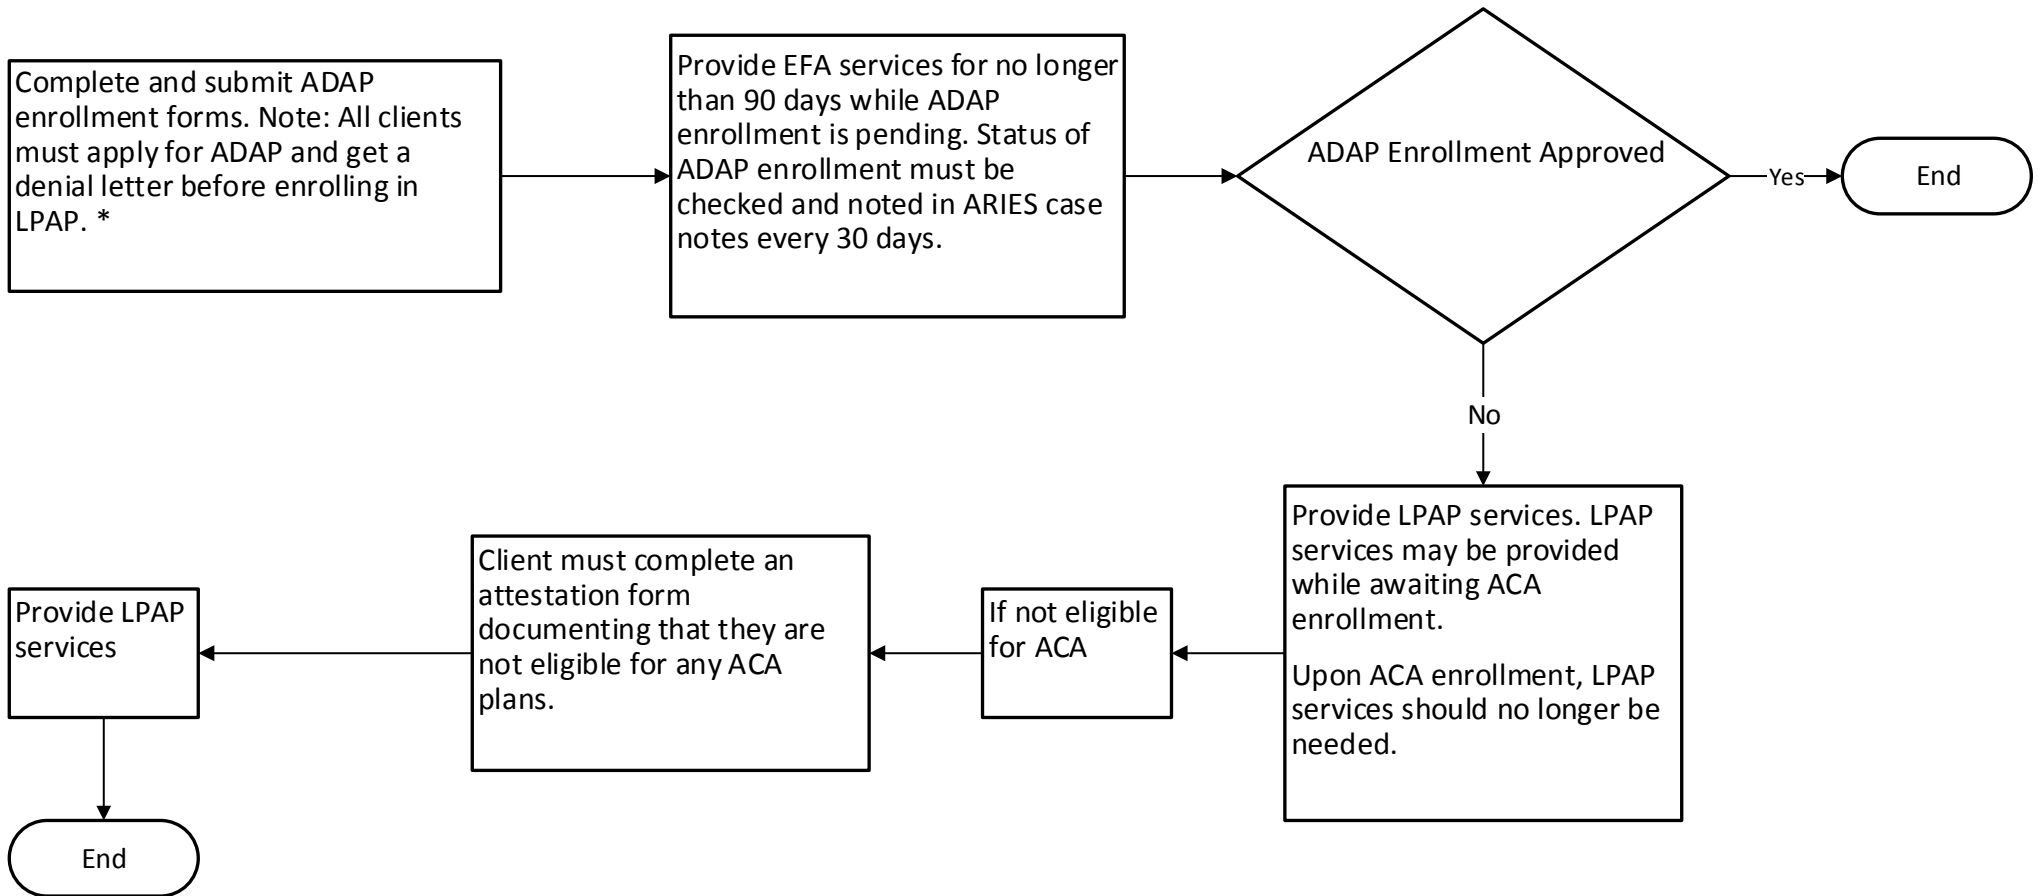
Complete and submit ADAP enrollment forms. Note: All clients must apply for ADAP and get a denial letter before enrolling in LPAP. *

Provide EFA services for no longer than 90 days while ADAP enrollment is pending. Status of ADAP enrollment must be checked and noted in ARIES case notes every 30 days.

ADAP Enrollment Approved

Yes

End

No

Provide LPAP services. LPAP services may be provided while awaiting ACA enrollment.

Upon ACA enrollment, LPAP services should no longer be needed.

If not eligible for ACA

Client must complete an attestation form documenting that they are not eligible for any ACA plans.

Provide LPAP services

End